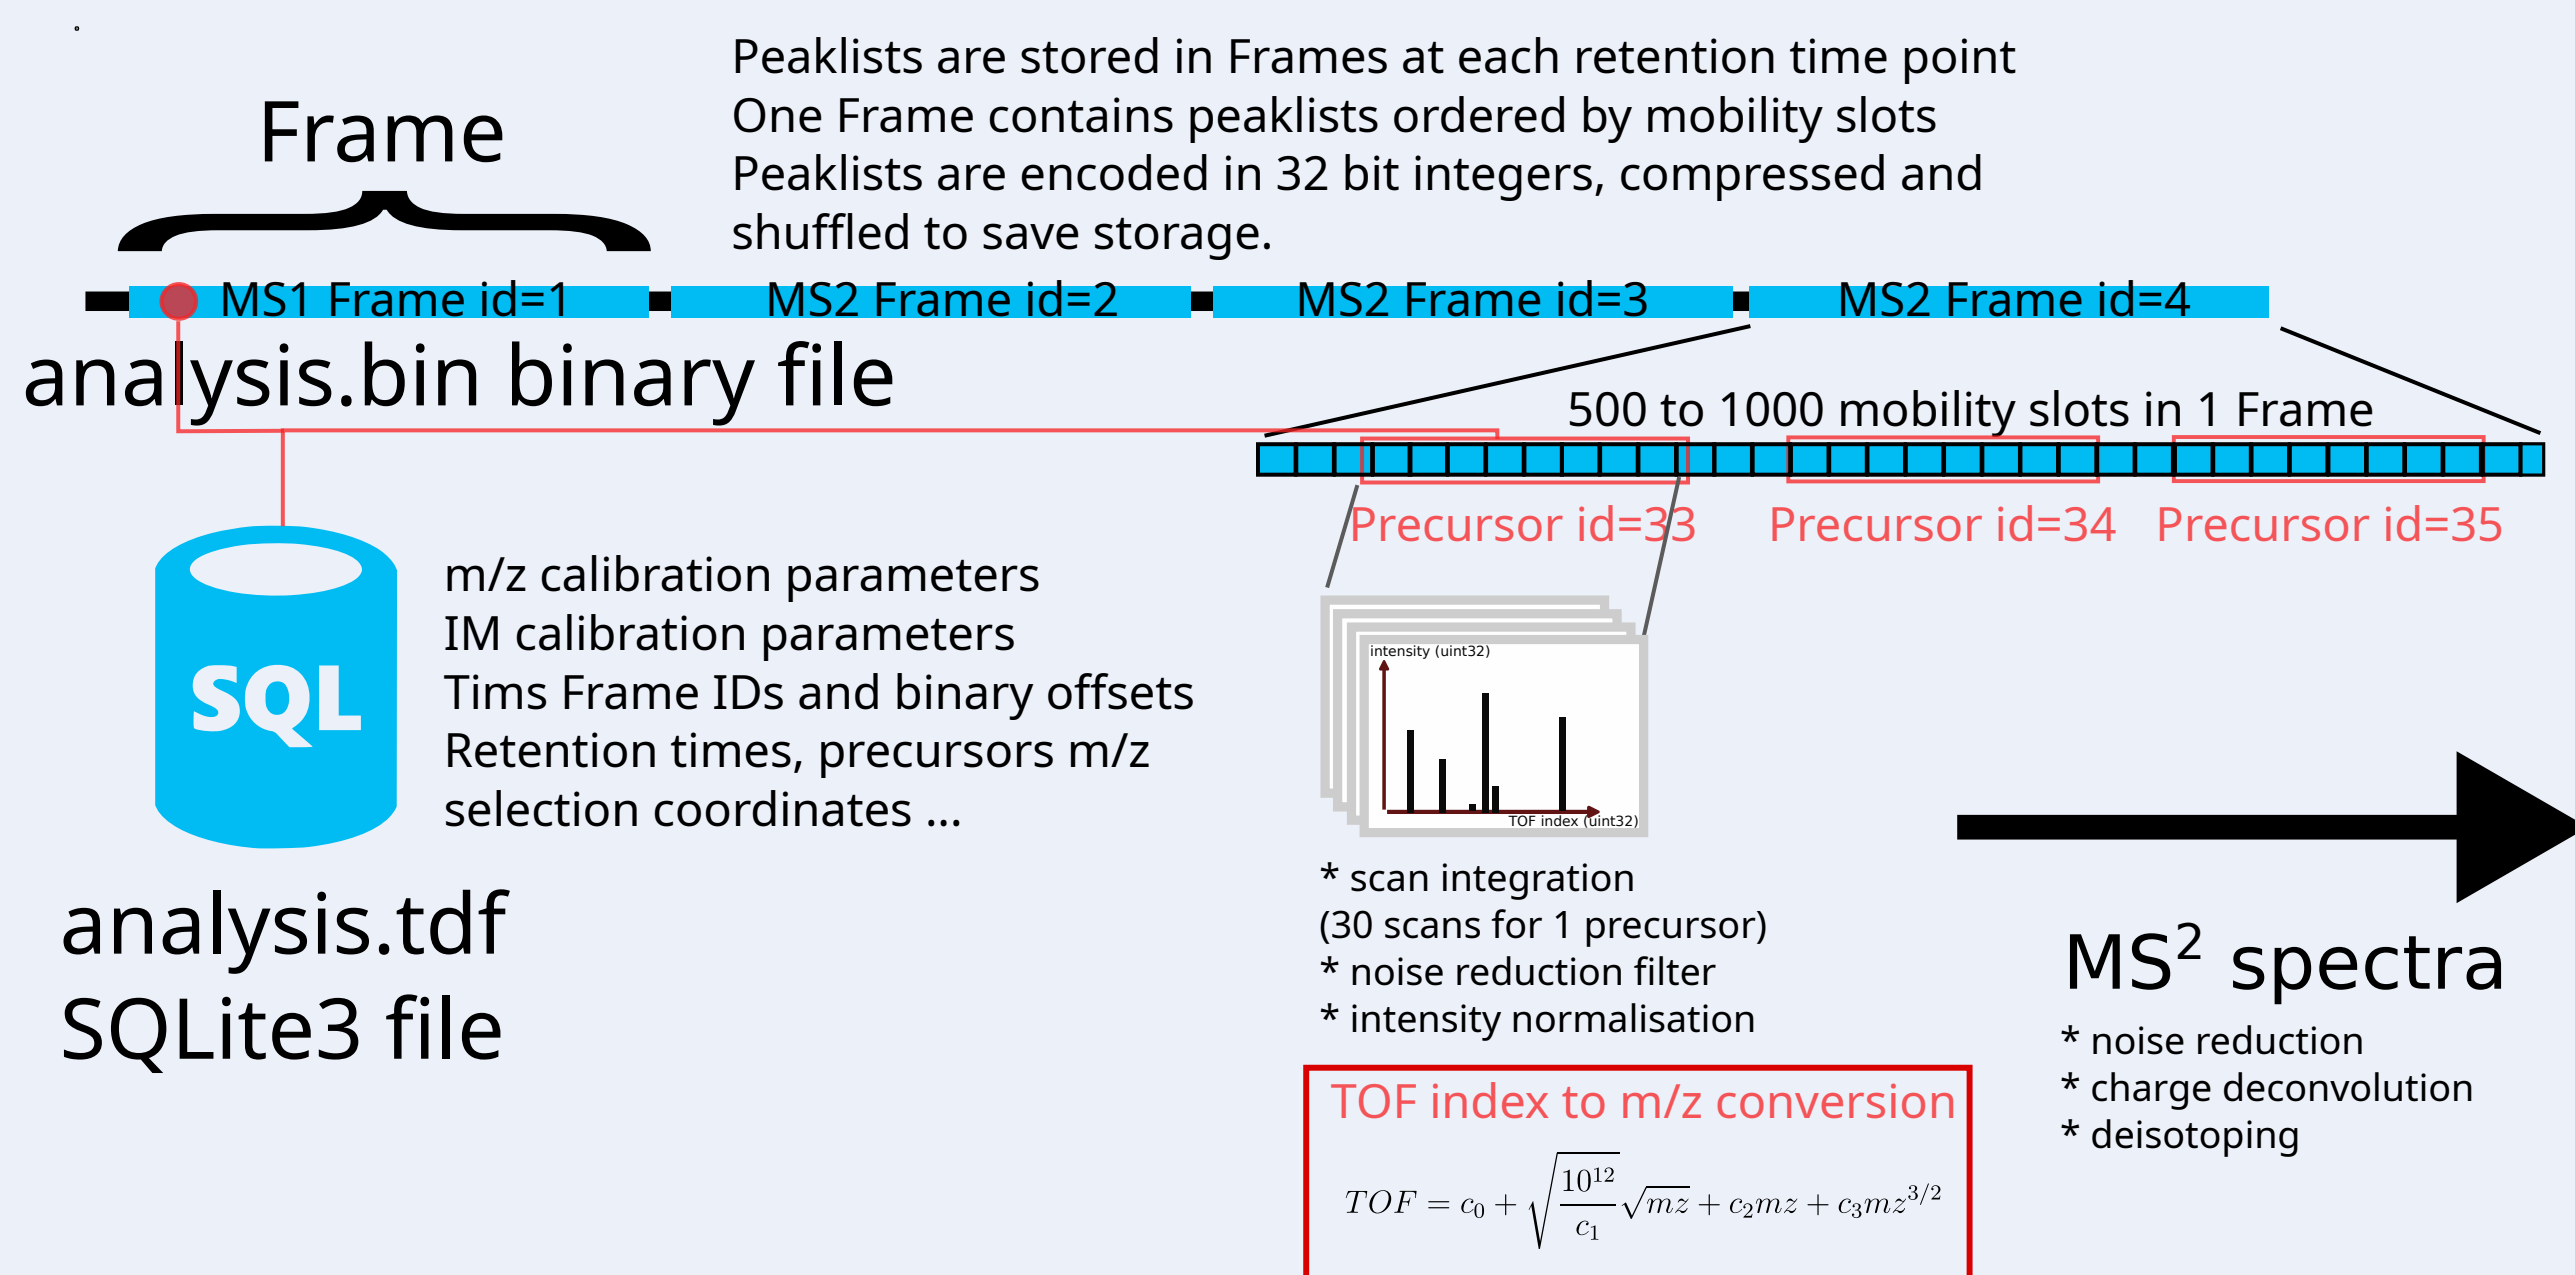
Frame

Peaklists are stored in Frames at each retention time point
One Frame contains peaklists ordered by mobility slots
Peaklists are encoded in 32 bit integers, compressed and shuffled to save storage.

MS1 Frame id=1 MS2 Frame id=2 MS2 Frame id=3 MS2 Frame id=4

analysis.bin binary file

500 to 1000 mobility slots in 1 Frame

Precursor id=33 Precursor id=34 Precursor id=35

SQL

m/z calibration parameters
IM calibration parameters
Tims Frame IDs and binary offsets
Retention times, precursors m/z
selection coordinates ...

intensity (uint32)
TOF index (uint32)

analysis.tdf
SQLite3 file

* scan integration
(30 scans for 1 precursor)
* noise reduction filter
* intensity normalisation

MS$^2$ spectra

* noise reduction
* charge deconvolution
* deisotoping

TOF index to m/z conversion

$TOF = c_0 + \sqrt{\frac{10^{12}}{c_1}}\sqrt{mz} + c_2mz + c_3mz^{3/2}$